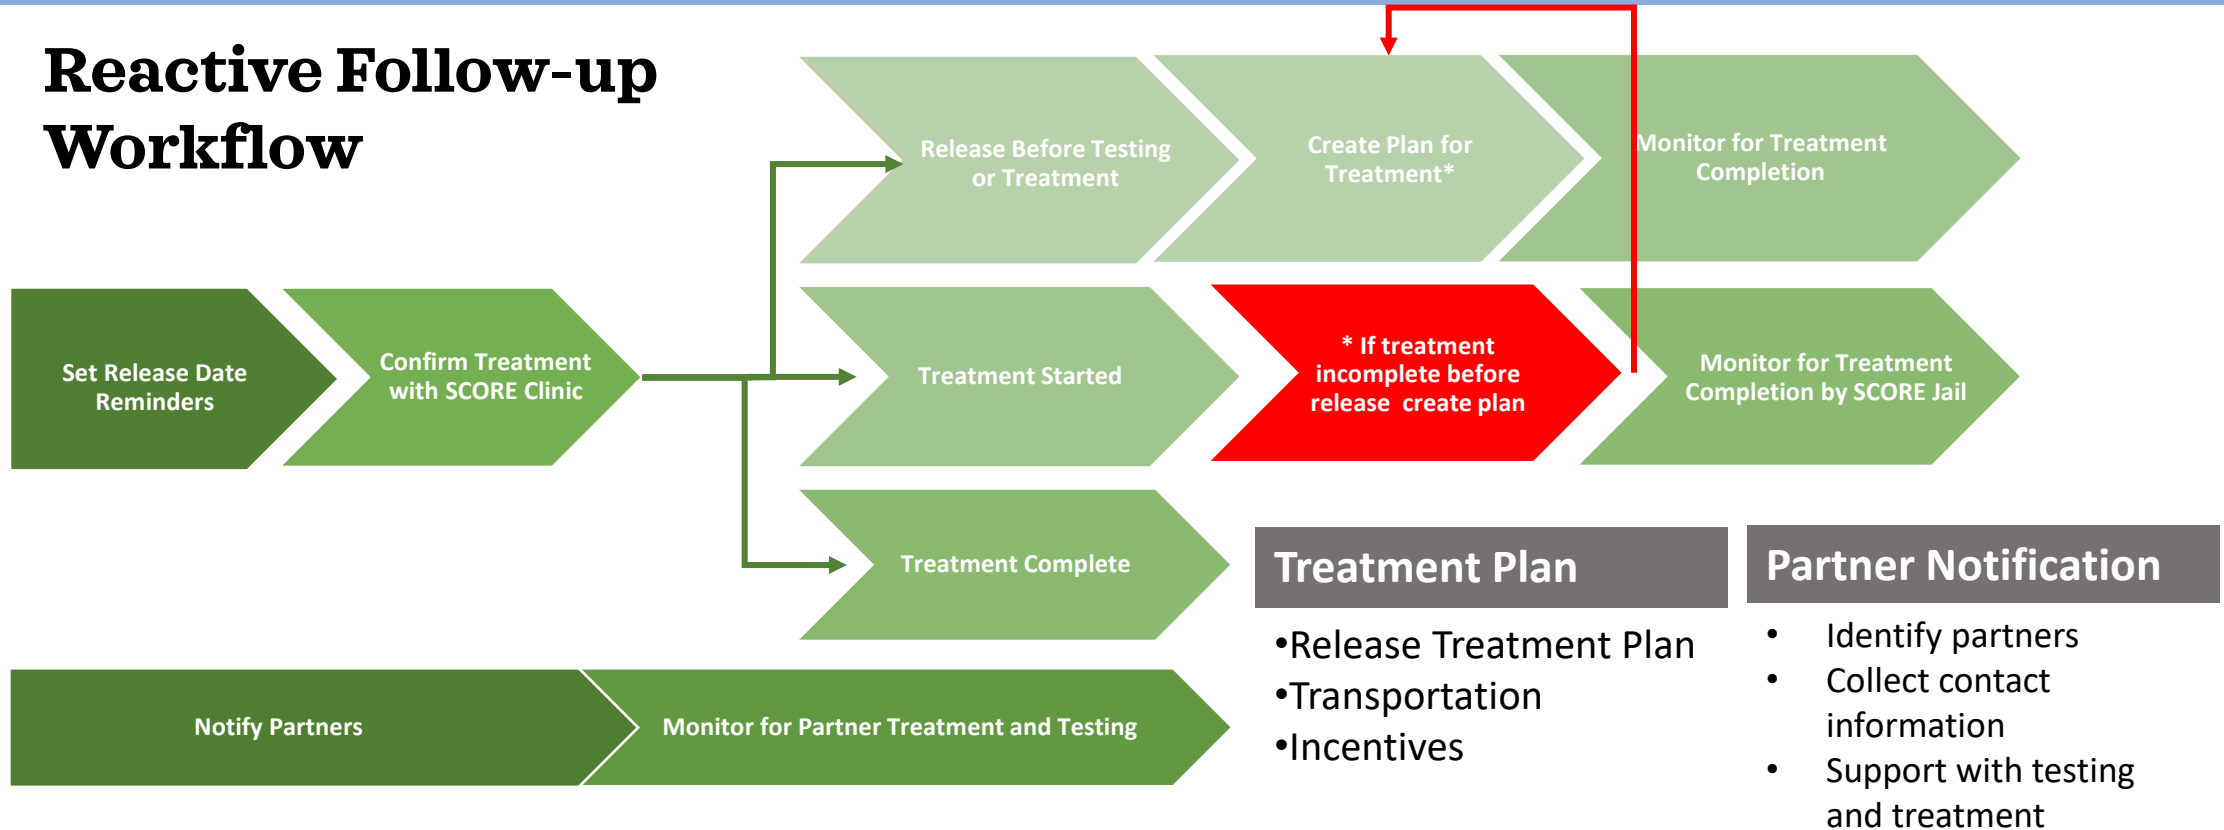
Reactive Follow-up Workflow

Set Release Date Reminders

Confirm Treatment with SCORE Clinic

Release Before Testing or Treatment

Create Plan for Treatment*

Monitor for Treatment Completion

Treatment Started

* If treatment incomplete before release create plan

Monitor for Treatment Completion by SCORE Jail

Treatment Complete

Notify Partners

Monitor for Partner Treatment and Testing

Treatment Plan

•Release Treatment Plan
•Transportation
•Incentives

Partner Notification

• Identify partners
• Collect contact information
• Support with testing and treatment